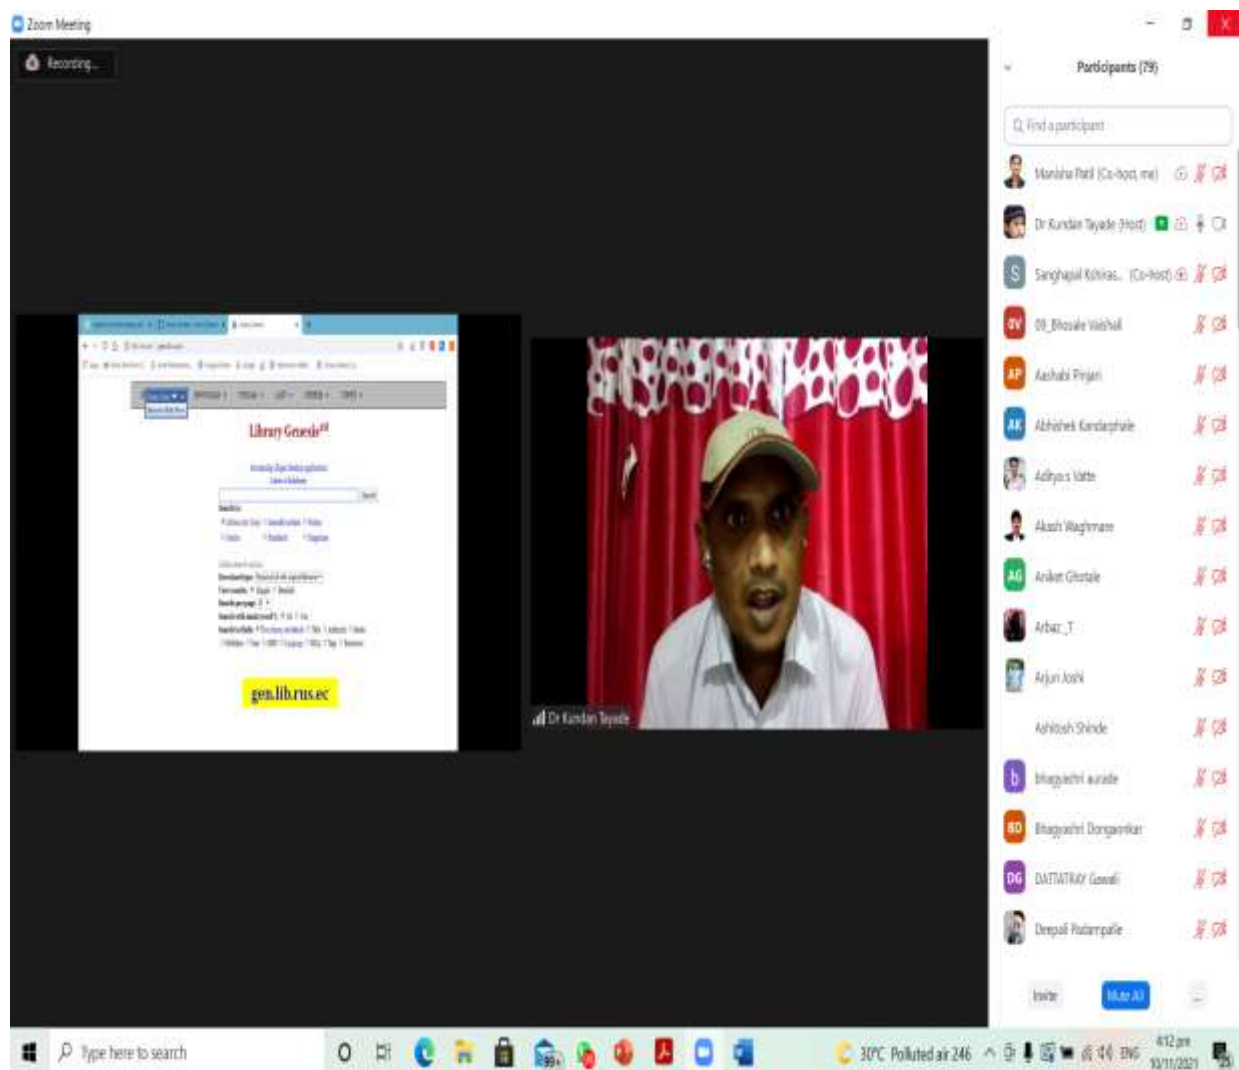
Zoom Meeting

Recording...

Participants (79)

Find a participant

Manisha Patil (Co-host, me)

Dr Kundan Tayade (Host)

Sanghapal Kshiras... (Co-host)

09_Bhosale Vaishali

Aashabi Pinjari

Abhishek Kandarphale

Adityas Vatte

Akash Waghmare

Aniket Ghotale

Arbaz_T

Arjun Joshi

Ashitosh Shinde

bhagyashri aurade

Bhagyashri Dongaonkar

DATTATRAY Gawali

Deepali Padampalle

Invite

Mute All

Library Genesis

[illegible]

gen.lib.rus.ec

Dr Kundan Tayade

Type here to search

30°C Polluted air 246

ENG

4:12 pm

10/11/2021